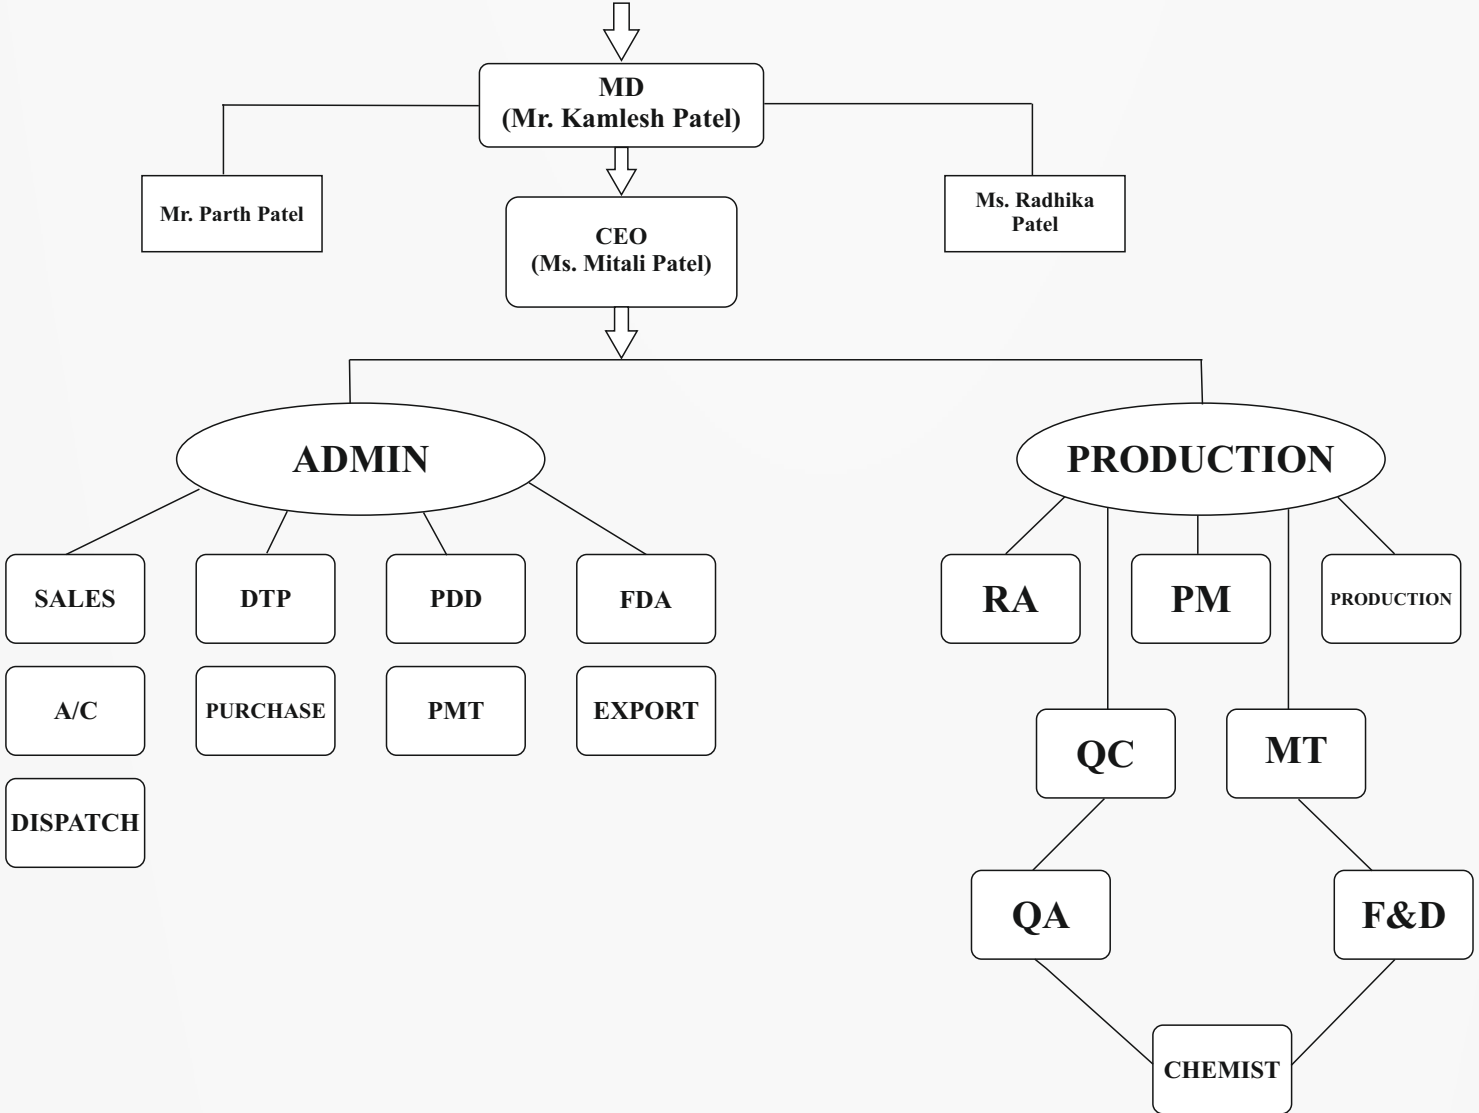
MD
(Mr. Kamlesh Patel)

Mr. Parth Patel

CEO
(Ms. Mitali Patel)

Ms. Radhika Patel

ADMIN

PRODUCTION

SALES

DTP

PDD

FDA

A/C

PURCHASE

PMT

EXPORT

DISPATCH

RA

PM

PRODUCTION

QC

MT

QA

F&D

CHEMIST